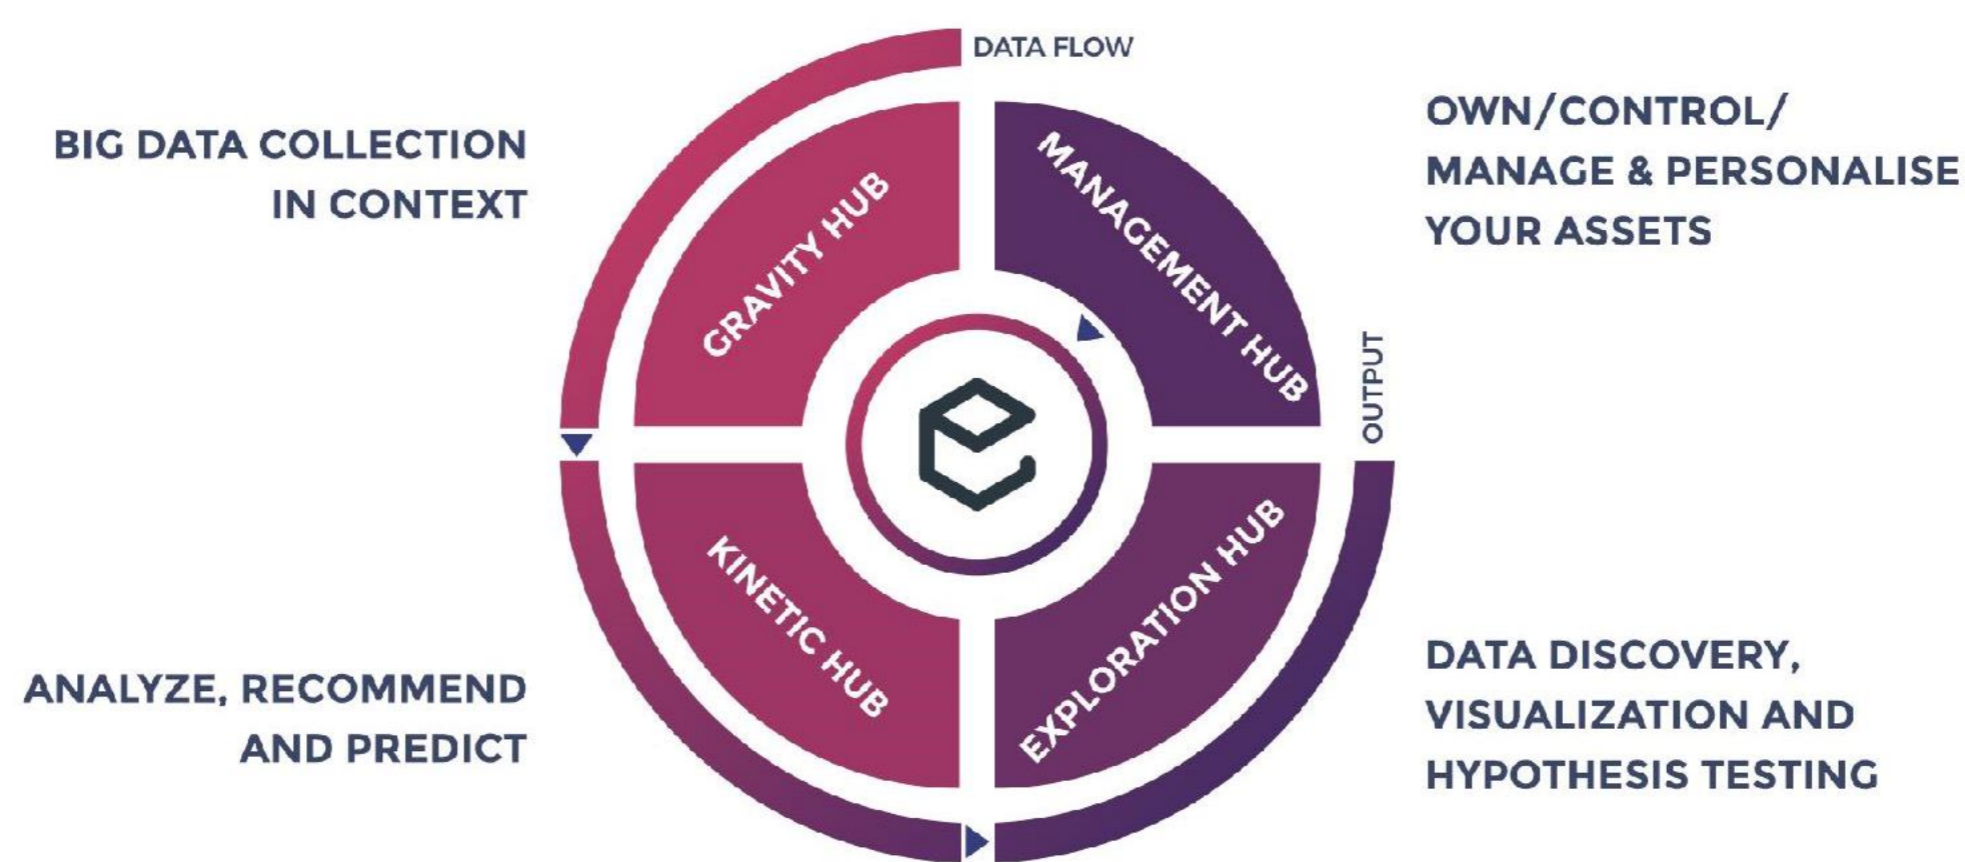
DATA FLOW

BIG DATA COLLECTION IN CONTEXT

OWN/CONTROL/ MANAGE & PERSONALISE YOUR ASSETS

GRAVITY HUB

MANAGEMENT HUB

OUTPUT

KINETIC HUB

EXPLORATION HUB

ANALYZE, RECOMMEND AND PREDICT

DATA DISCOVERY, VISUALIZATION AND HYPOTHESIS TESTING